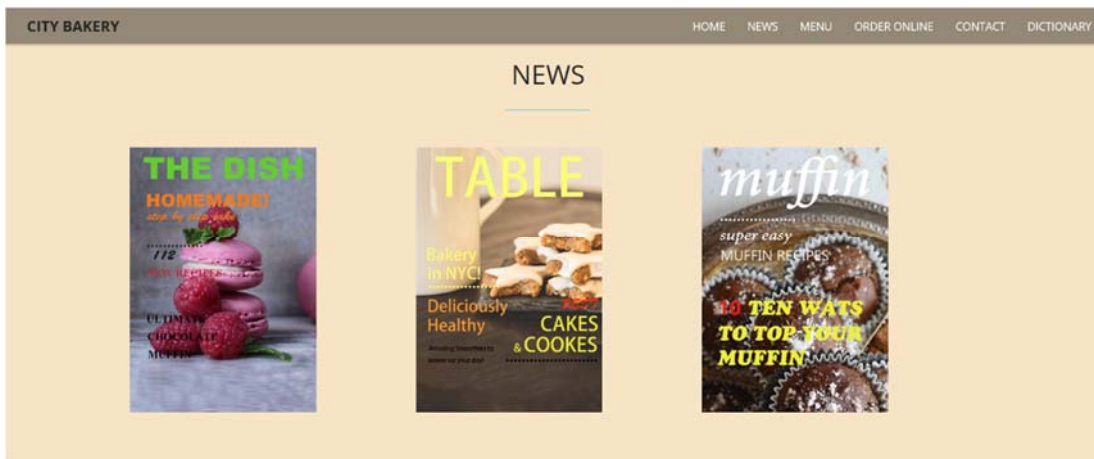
CITY BAKERY

HOME NEWS MENU ORDER ONLINE CONTACT DICTIONARY

NEWS

THE DISH
HOMEMADE!
step by step cake
112
NEW RECIPES
ULTIMATE CHOCOLATE MUFFIN

TABLE
Bakery in NYC!
Deliciously Healthy
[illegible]
CAKES & COOKES
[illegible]

muffin
super easy
MUFFIN RECIPES
10 TEN WATS TO TOP YOUR MUFFIN